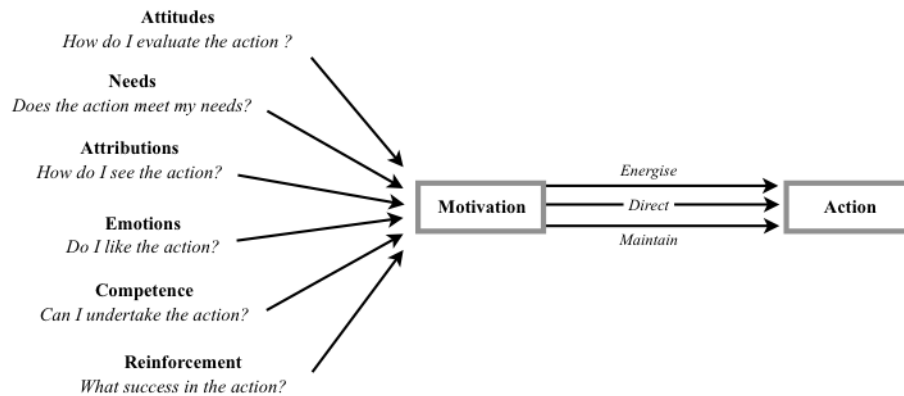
Attitudes
How do I evaluate the action ?

Needs
Does the action meet my needs?

Attributions
How do I see the action?

Emotions
Do I like the action?

Competence
Can I undertake the action?

Reinforcement
What success in the action?

Motivation

Energise

Direct

Maintain

Action